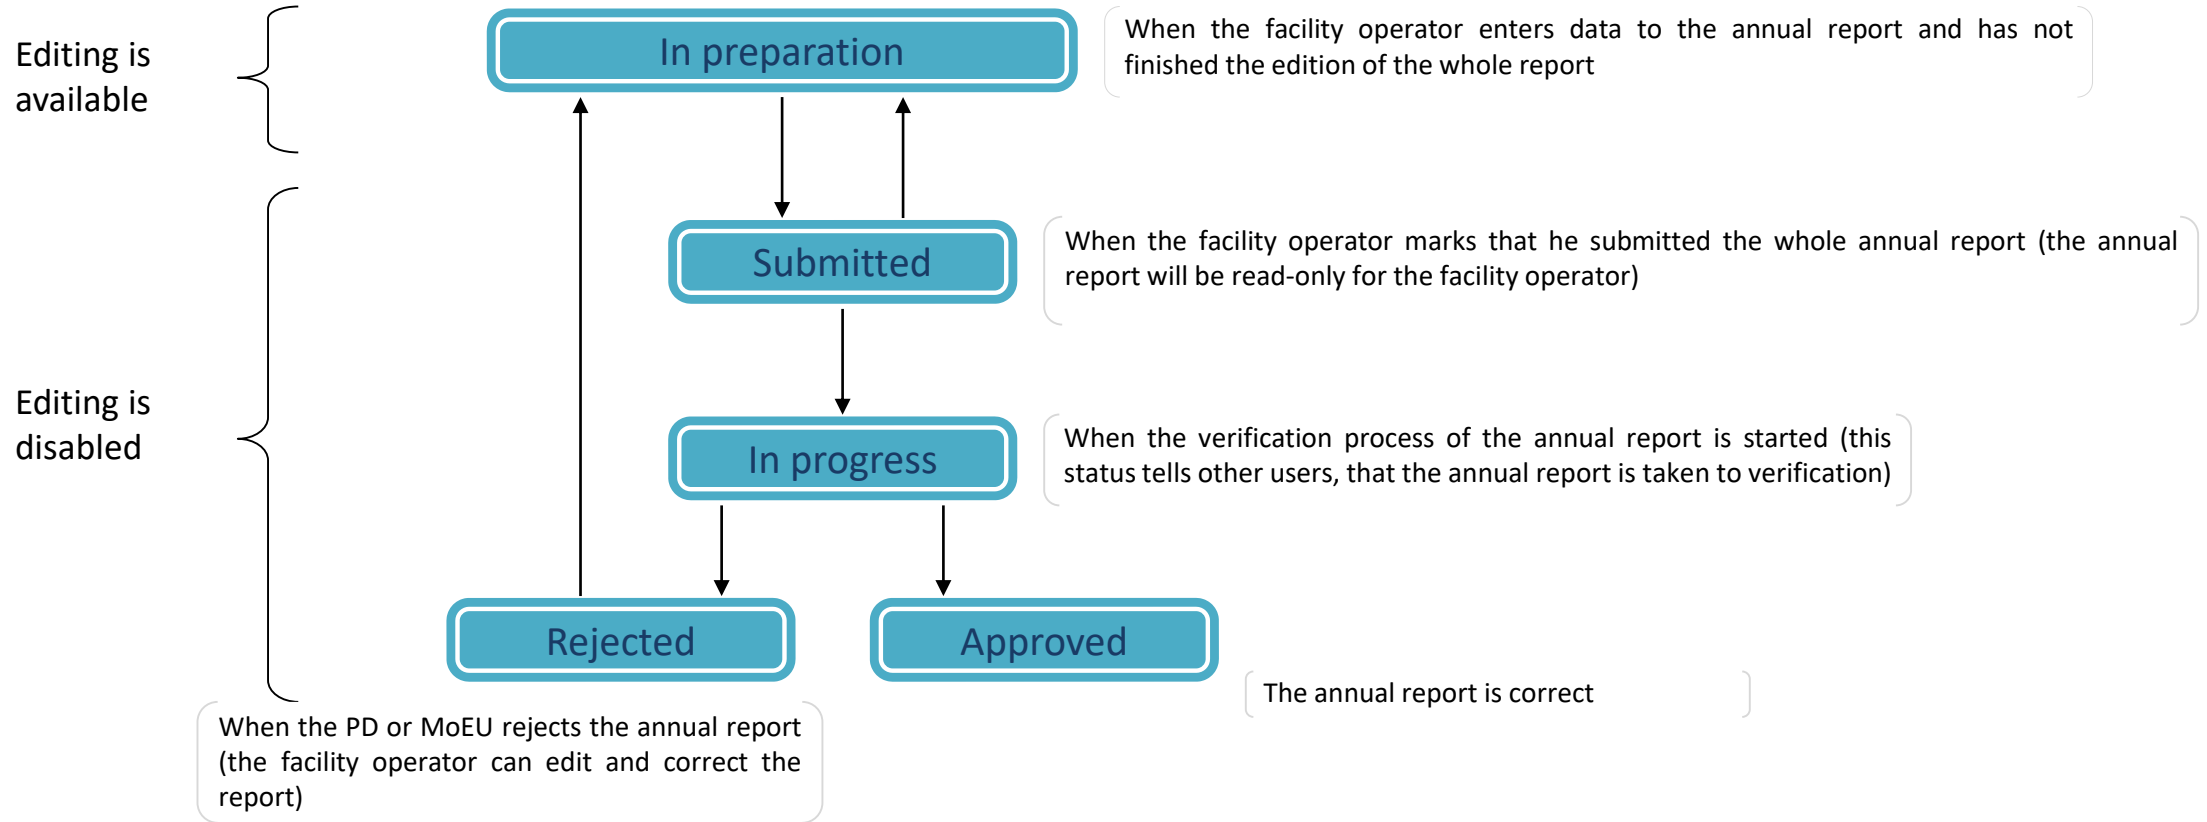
Editing is available

In preparation

When the facility operator enters data to the annual report and has not finished the edition of the whole report

Submitted

When the facility operator marks that he submitted the whole annual report (the annual report will be read-only for the facility operator)

Editing is disabled

In progress

When the verification process of the annual report is started (this status tells other users, that the annual report is taken to verification)

Rejected

Approved

The annual report is correct

When the PD or MoEU rejects the annual report (the facility operator can edit and correct the report)